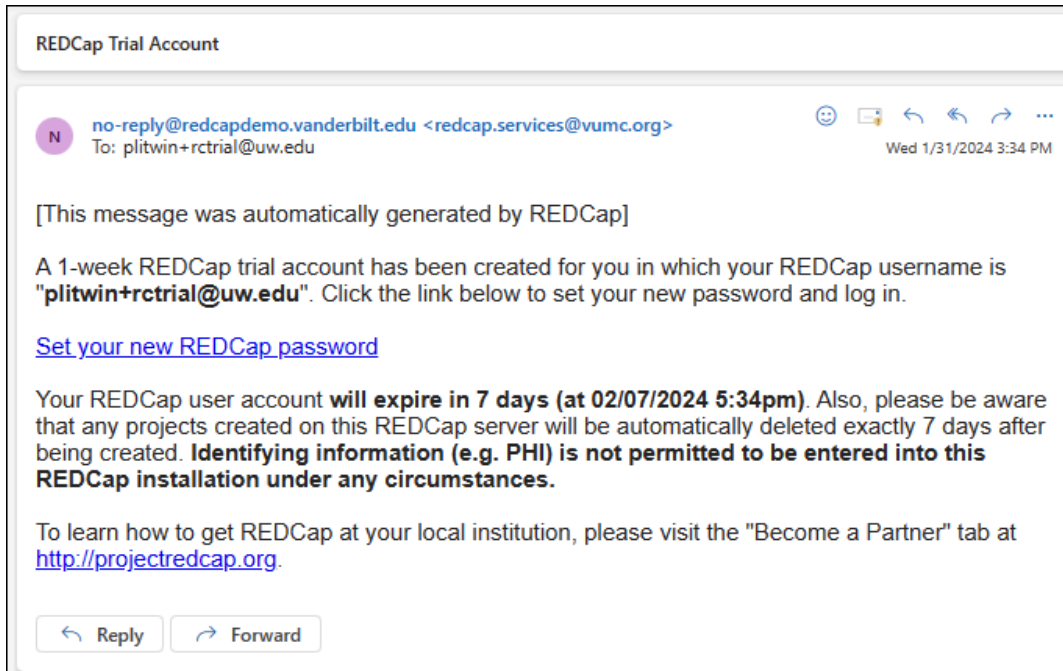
REDCap Trial Account

N

no-reply@redcapdemo.vanderbilt.edu <redcap.services@vumc.org>
To: plitwin+rctrial@uw.edu

Wed 1/31/2024 3:34 PM

[This message was automatically generated by REDCap]

A 1-week REDCap trial account has been created for you in which your REDCap username is "plitwin+rctrial@uw.edu". Click the link below to set your new password and log in.

Set your new REDCap password

Your REDCap user account will expire in 7 days (at 02/07/2024 5:34pm). Also, please be aware that any projects created on this REDCap server will be automatically deleted exactly 7 days after being created. Identifying information (e.g. PHI) is not permitted to be entered into this REDCap installation under any circumstances.

To learn how to get REDCap at your local institution, please visit the "Become a Partner" tab at http://projectredcap.org.

Reply

Forward